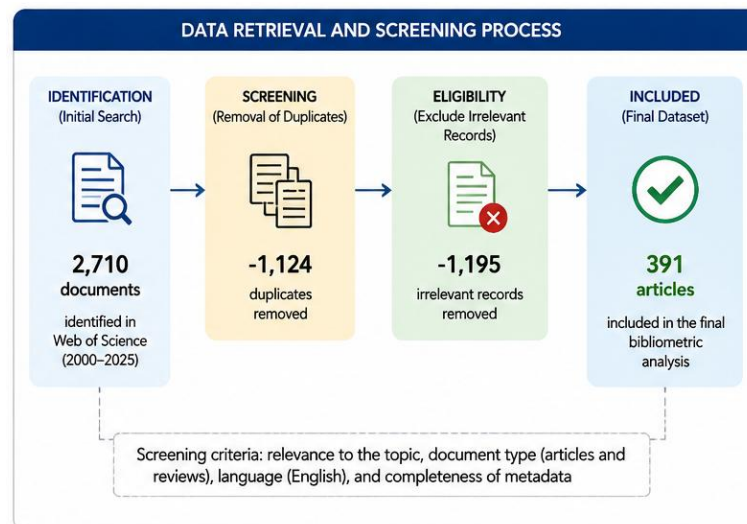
DATA RETRIEVAL AND SCREENING PROCESS

IDENTIFICATION
(Initial Search)

2,710
documents

identified in Web of Science (2000–2025)

SCREENING
(Removal of Duplicates)

-1,124

duplicates removed

ELIGIBILITY
(Exclude Irrelevant Records)

-1,195

irrelevant records removed

INCLUDED
(Final Dataset)

391
articles

included in the final bibliometric analysis

Screening criteria: relevance to the topic, document type (articles and reviews), language (English), and completeness of metadata